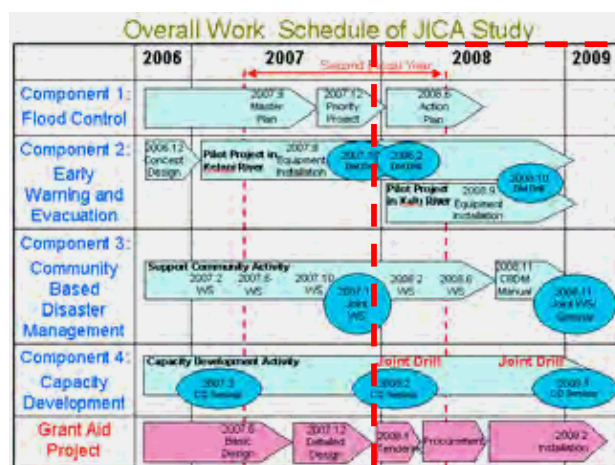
Overall Work Schedule of JICA Study

2006 | 2007 | 2008 | 2009

Second Fiscal Year

Component 1: Flood Control
2007.3 Master Plan
2007.12 Priority Project
2008.5 Action Plan

Component 2: Early Warning and Evacuation
2006.12 Concept Design
Pilot Project in Kotari River
2007.8 Equipment Installation
2007.10 DM Drill
2008.2 DM Drill
2008.10 DM Drill
Pilot Project in Kalu River
2008.9 Equipment Installation

Component 3: Community Based Disaster Management
Support Community Activity
2007.2 WS
2007.6 WS
2007.10 WS
2007.11 Joint WS
2008.2 WS
2008.6 WS
2008.11 CBDM Manual
2008.11 Joint WS/ Seminar

Component 4: Capacity Development
Capacity Development Activity
Joint Drill
Joint Drill
2007.3 CD Seminar
2008.2 CD Seminar
2008.8 CD Seminar

Grant Aid Project
2007.6 Basic Design
2007.12 Detailed Design
2008.4 Tender
Procurement
2009.2 Installation